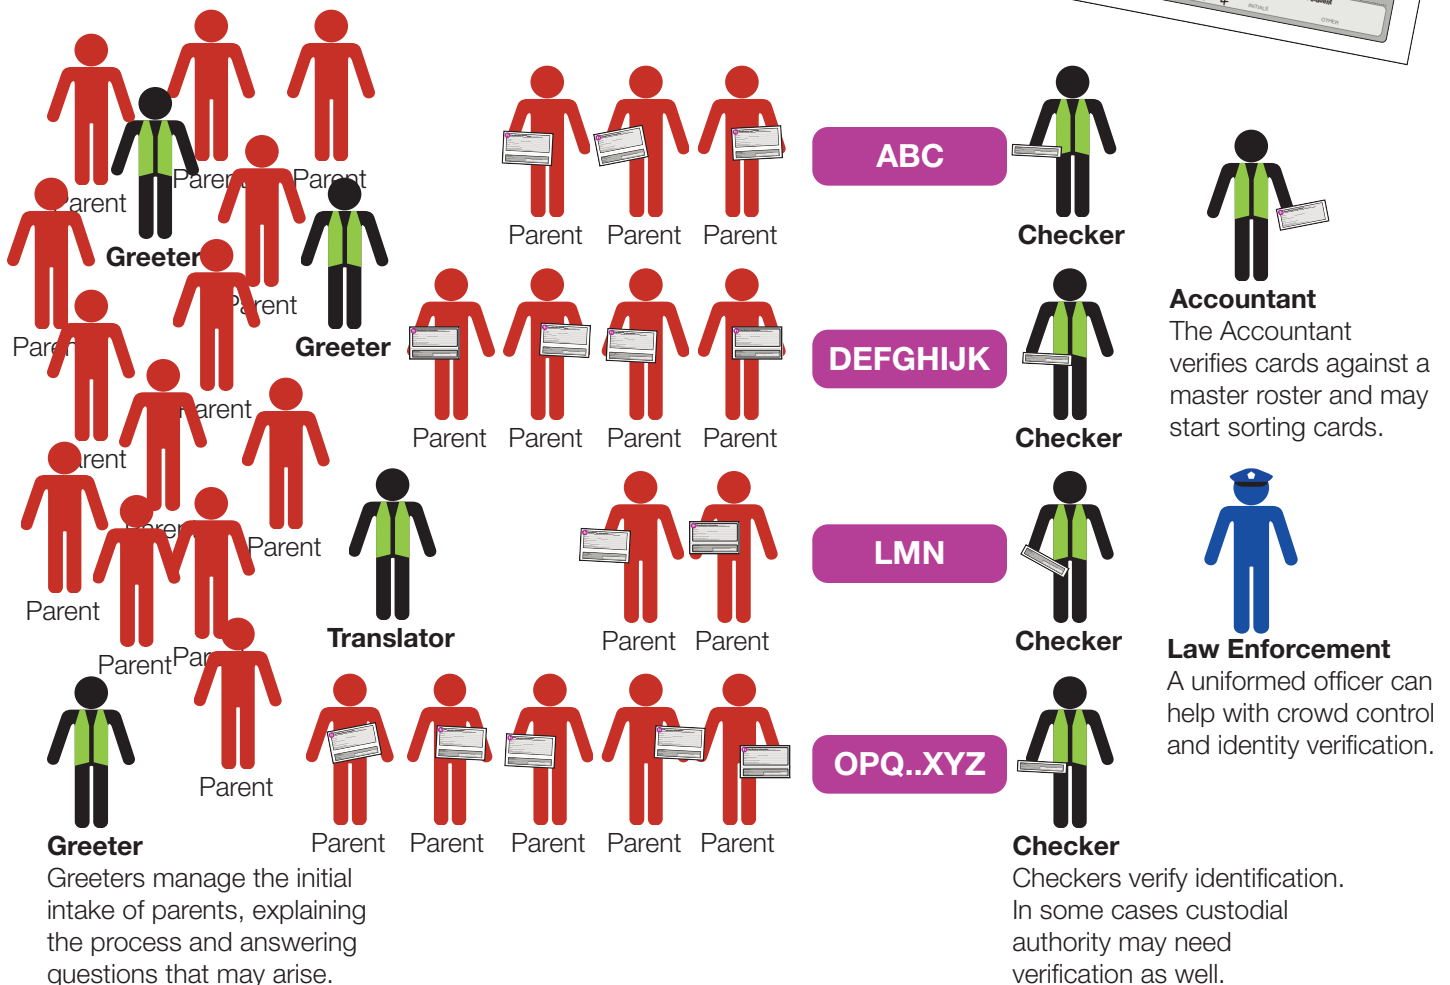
Parent
Parent
Parent
Greeter
Parent
Parent
Greeter
Parent
Parent
Parent
Parent
Parent
Parent
Parent
Translator
Parent
Parent
Greeter
Greeters manage the initial intake of parents, explaining the process and answering questions that may arise.

Parent Parent Parent
ABC
Checker

Parent Parent Parent Parent
DEFGHIJK
Checker

Parent Parent
LMN
Checker

Parent Parent Parent Parent Parent
OPQ..XYZ
Checker
Checkers verify identification. In some cases custodial authority may need verification as well.

Accountant
The Accountant verifies cards against a master roster and may start sorting cards.

Law Enforcement
A uniformed officer can help with crowd control and identity verification.